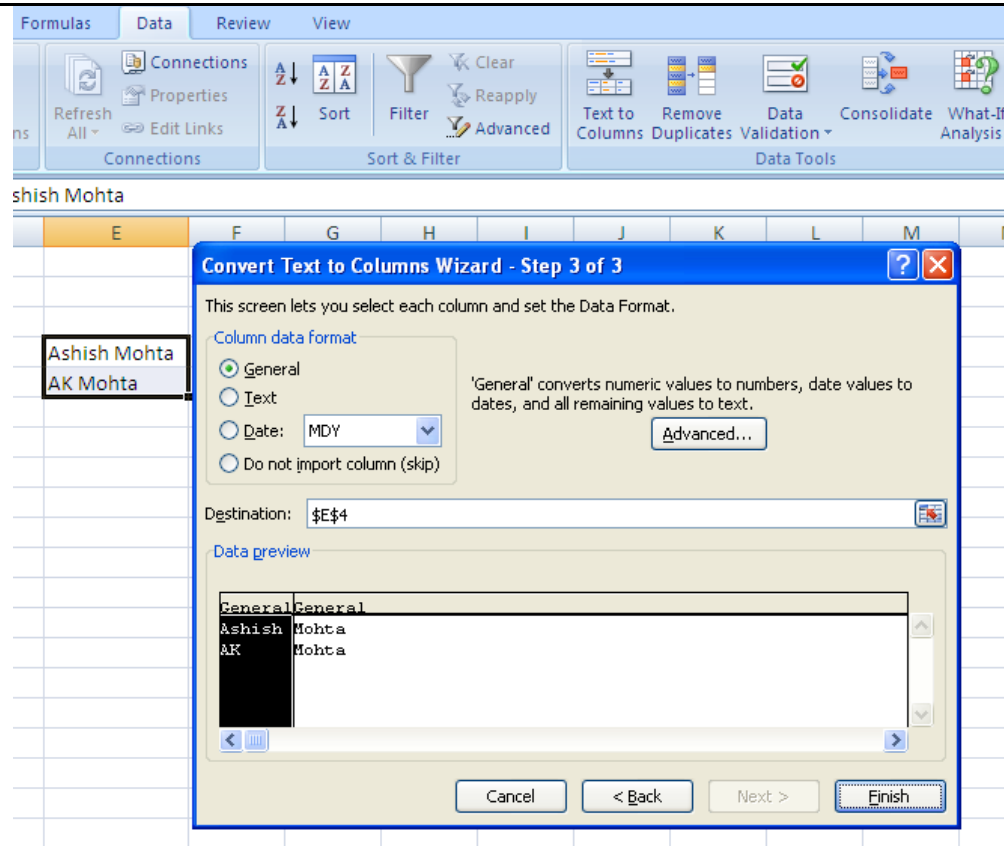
Formulas Data Review View

ns

Refresh All

Connections
Properties
Edit Links

Connections

Sort

Filter

Clear
Reapply
Advanced

Sort & Filter

Text to Columns

Remove Duplicates

Data Validation

Consolidate

What-If Analysis

Data Tools

shish Mohta

E F G H I J K L M

Ashish Mohta
AK Mohta

Convert Text to Columns Wizard - Step 3 of 3

This screen lets you select each column and set the Data Format.

Column data format

General

Text

Date: MDY

Do not import column (skip)

'General' converts numeric values to numbers, date values to dates, and all remaining values to text.

Advanced...

Destination: $E$4

Data preview

| General | General |
|---|---|
| Ashish | Mohta |
| AK | Mohta |

Cancel < Back Next > Finish